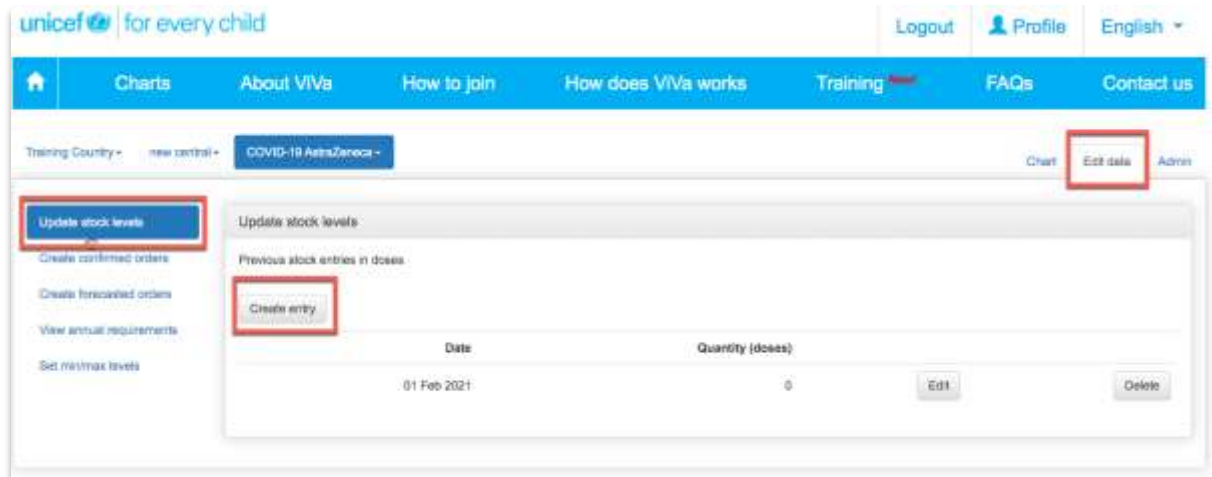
unicef | for every child

Logout Profile English

Charts About ViVa How to join How does ViVa works Training New FAQs Contact us

Training Country new central COVID-19 AstraZeneca

Chart Edit data Admin

Update stock levels
Create confirmed orders
Create forecasted orders
View annual requirements
Set min/max levels

Update stock levels

Previous stock entries in doses

Create entry

| Date | Quantity (doses) | | |
|---|---|---|---|
| 01 Feb 2021 | 0 | Edit | Delete |